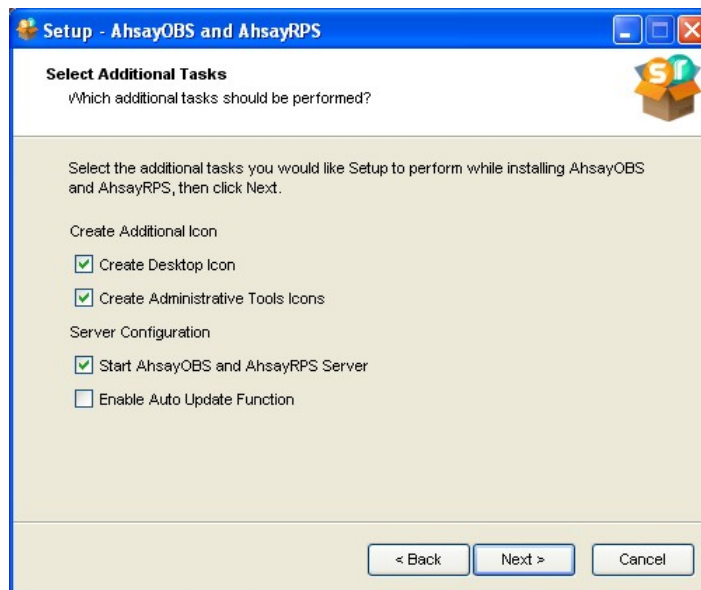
Setup - AhsayOBS and AhsayRPS

Select Additional Tasks
Which additional tasks should be performed?

Select the additional tasks you would like Setup to perform while installing AhsayOBS and AhsayRPS, then click Next.

Create Additional Icon

Create Desktop Icon

Create Administrative Tools Icons

Server Configuration

Start AhsayOBS and AhsayRPS Server

Enable Auto Update Function

< Back
Next >
Cancel